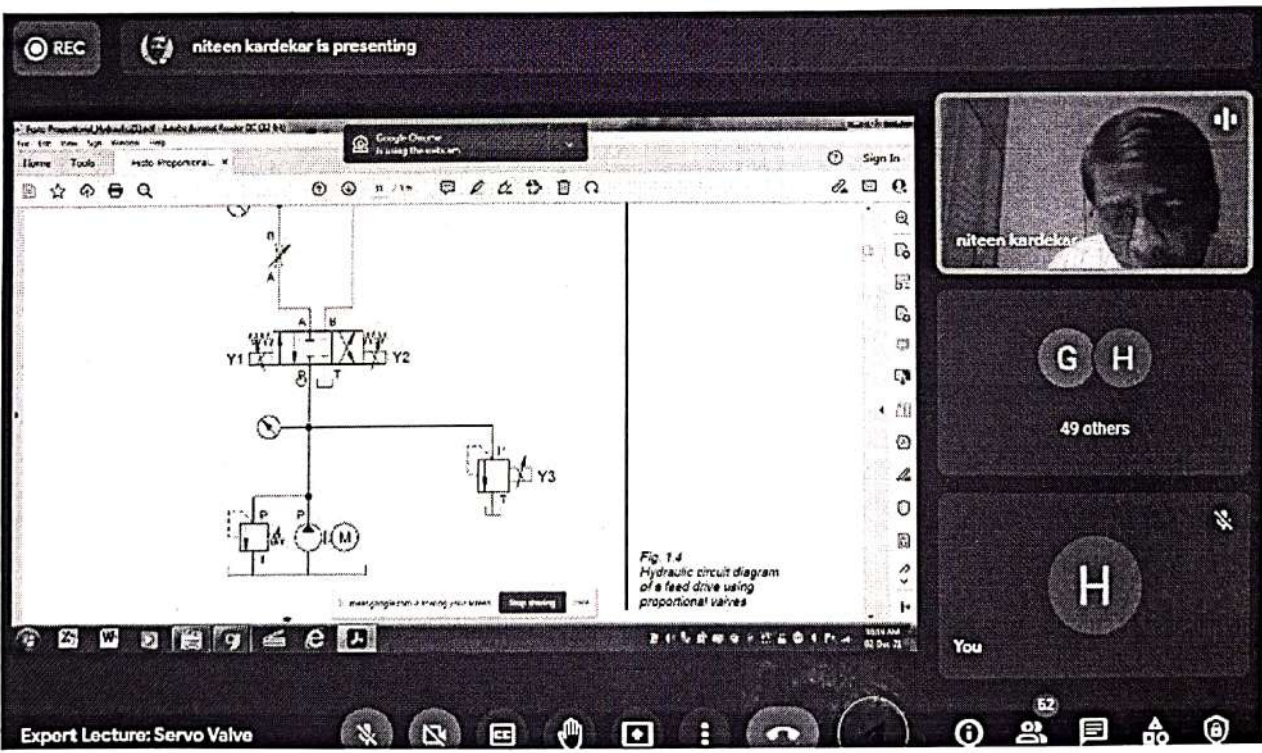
REC

niteen kardekar is presenting

Festo Proportional Hydraulics[1].pdf - Adobe Acrobat Reader DC (32-bit)

Google Chrome is using the webcam

Home Tools Festo Proportional... ×

Sign In

11 / 11

B

A

A B

Y1 Y2

P T

P

T Y3

P P

M

T

Fig. 1.4
Hydraulic circuit diagram of a feed drive using proportional valves

meet.google.com is sharing your screen. Stop sharing Hide

niteen kardekar

G H

49 others

H

You

Export Lecture: Servo Valve

52